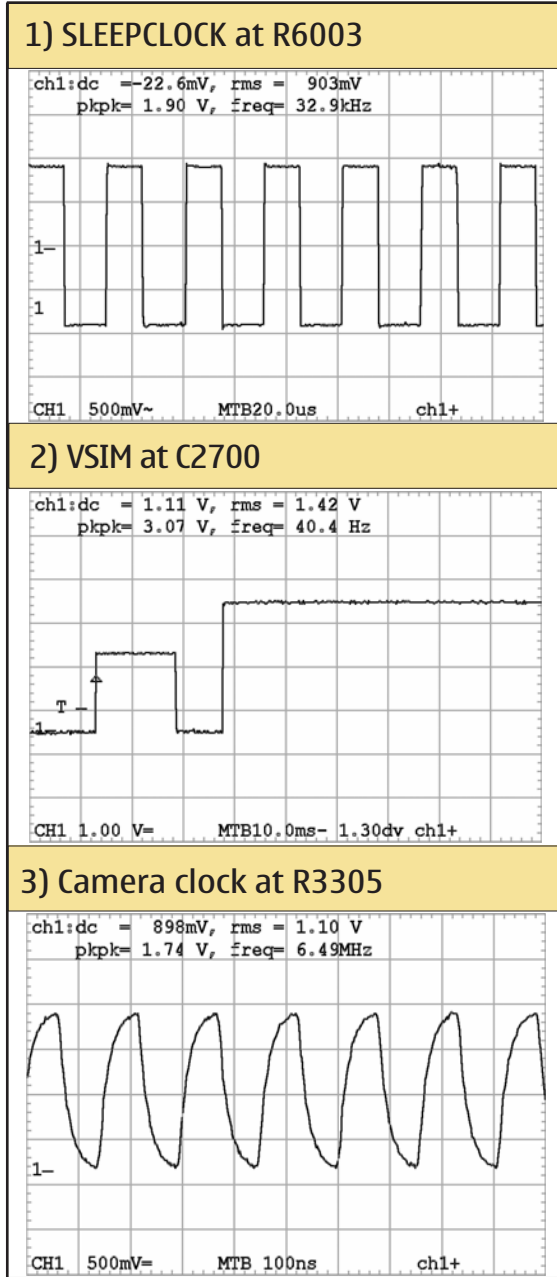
1) SLEEPCLOCK at R6003

ch1:dc =-22.6mV, rms = 903mV
pkpk= 1.90 V, freq= 32.9kHz

1–

1

CH1 500mV~ MTB20.0us ch1+

2) VSIM at C2700

ch1:dc = 1.11 V, rms = 1.42 V
pkpk= 3.07 V, freq= 40.4 Hz

T –

1–

CH1 1.00 V= MTB10.0ms- 1.30dv ch1+

3) Camera clock at R3305

ch1:dc = 898mV, rms = 1.10 V
pkpk= 1.74 V, freq= 6.49MHz

1–

CH1 500mV= MTB 100ns ch1+